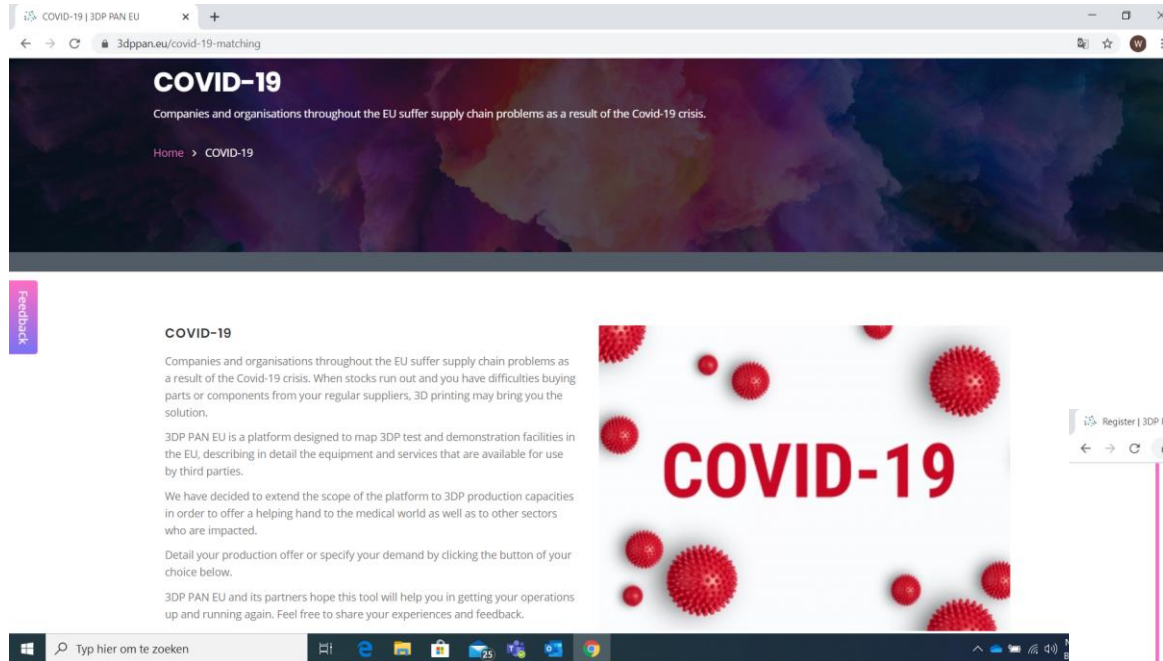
COVID-19 | 3DP PAN EU × +

3dppan.eu/covid-19-matching

W

COVID-19

Companies and organisations throughout the EU suffer supply chain problems as a result of the Covid-19 crisis.

Home > COVID-19

Feedback

COVID-19

Companies and organisations throughout the EU suffer supply chain problems as a result of the Covid-19 crisis. When stocks run out and you have difficulties buying parts or components from your regular suppliers, 3D printing may bring you the solution.

3DP PAN EU is a platform designed to map 3DP test and demonstration facilities in the EU, describing in detail the equipment and services that are available for use by third parties.

We have decided to extend the scope of the platform to 3DP production capacities in order to offer a helping hand to the medical world as well as to other sectors who are impacted.

Detail your production offer or specify your demand by clicking the button of your choice below.

3DP PAN EU and its partners hope this tool will help you in getting your operations up and running again. Feel free to share your experiences and feedback.

COVID-19

Register | 3DP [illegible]

Typ hier om te zoeken

25